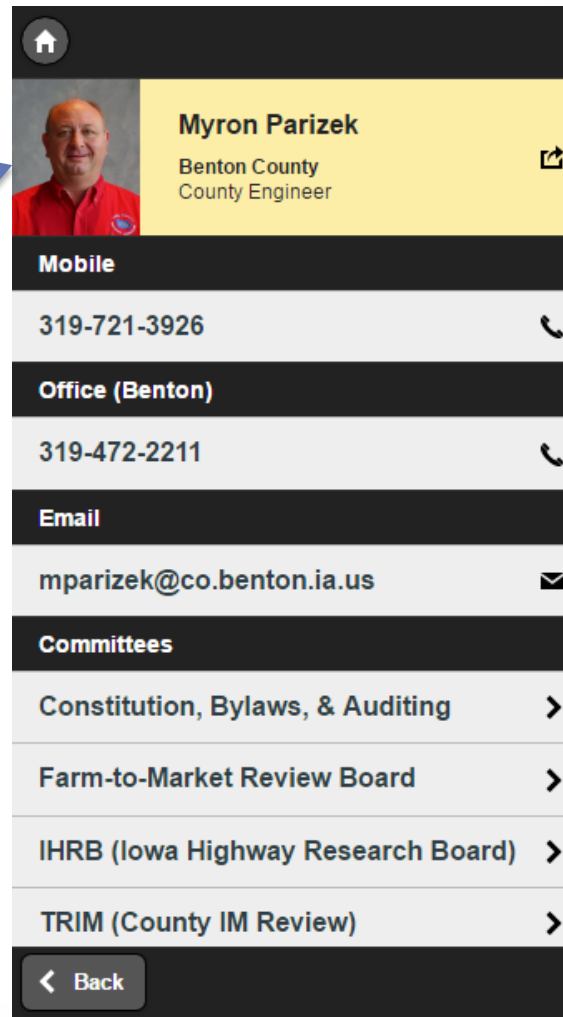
Myron Parizek
Benton County
County Engineer

Mobile
319-721-3926

Office (Benton)
319-472-2211

Email
mparizek@co.benton.ia.us

Committees
Constitution, Bylaws, & Auditing
Farm-to-Market Review Board
IHRB (Iowa Highway Research Board)
TRIM (County IM Review)

Back